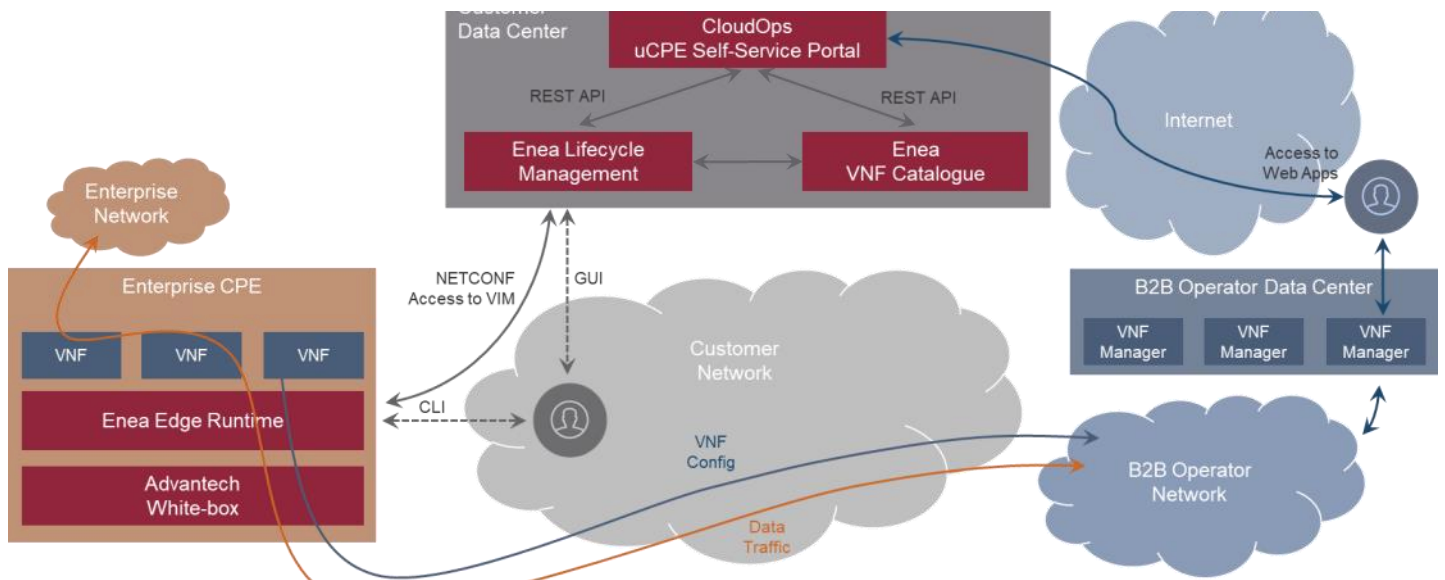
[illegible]
Data Center

CloudOps
uCPE Self-Service Portal

REST API

REST API

Enea Lifecycle
Management

Enea
VNF Catalogue

Internet

Access to
Web Apps

Enterprise
Network

Enterprise CPE

NETCONF
Access to VIM

GUI

VNF

VNF

VNF

Customer
Network

B2B Operator Data Center

VNF
Manager

VNF
Manager

VNF
Manager

Enea Edge Runtime

CLI

VNF
Config

B2B Operator
Network

Advantech
White-box

Data
Traffic